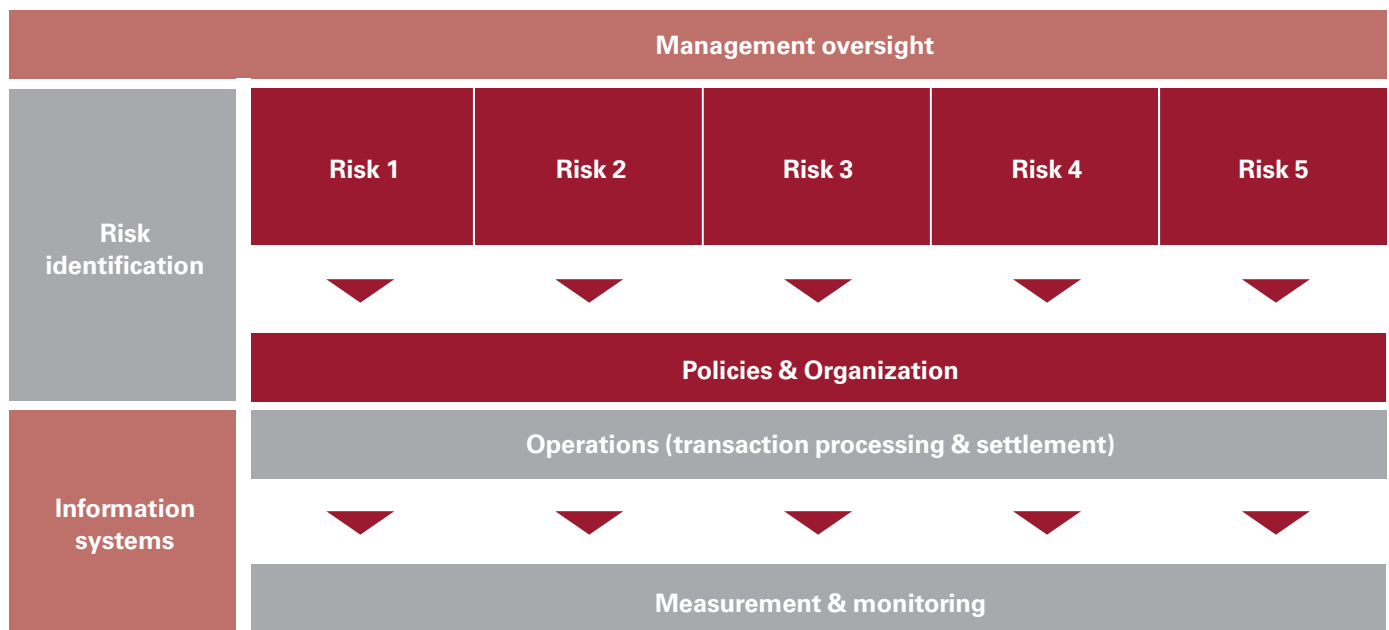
Management oversight

Risk identification

Risk 1

Risk 2

Risk 3

Risk 4

Risk 5

Policies & Organization

Information systems

Operations (transaction processing & settlement)

Measurement & monitoring